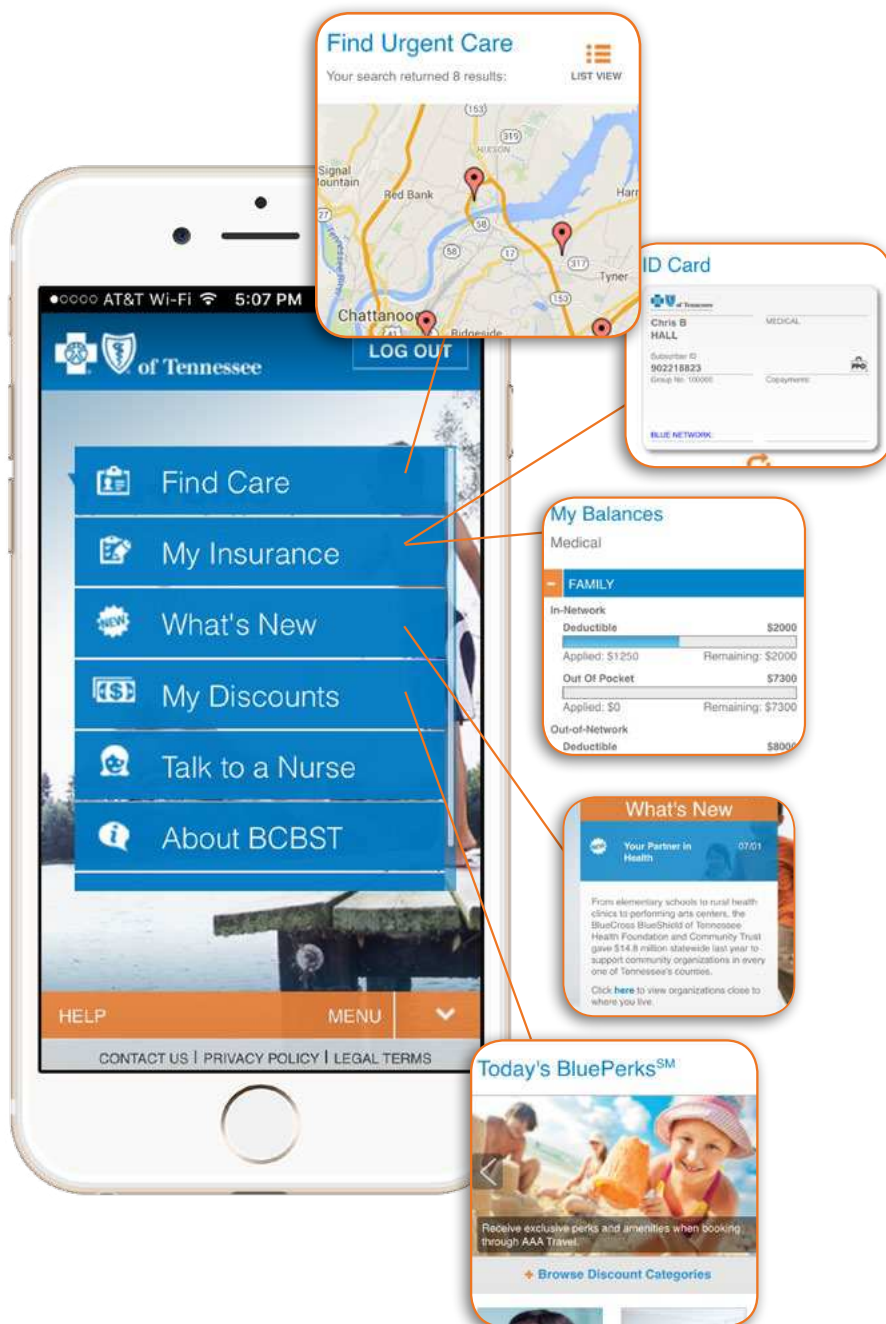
Find Urgent Care
Your search returned 8 results:
LIST VIEW

153
319
HIXSON
Signal Mountain
Red Bank
58
17
317
Tyner
153
Chattanoo
Ridgeside

ID Card
of Tennessee
Chris B HALL
MEDICAL
Subscriber ID
902218823
Group No. 100000
PPO
Copayments
BLUE NETWORK

●○○○○ AT&T Wi-Fi 5:07 PM
of Tennessee
LOG OUT

Find Care
My Insurance
What's New
My Discounts
Talk to a Nurse
About BCBST

HELP
MENU
CONTACT US | PRIVACY POLICY | LEGAL TERMS

My Balances
Medical
FAMILY
In-Network
Deductible $2000
Applied: $1250 Remaining: $2000
Out Of Pocket $7300
Applied: $0 Remaining: $7300
Out-of-Network
Deductible $8000

What's New
Your Partner in Health 07/01
From elementary schools to rural health clinics to performing arts centers, the BlueCross BlueShield of Tennessee Health Foundation and Community Trust gave $14.8 million statewide last year to support community organizations in every one of Tennessee's counties.
Click here to view organizations close to where you live.

Today's BluePerks$^{SM}$
Receive exclusive perks and amenities when booking through AAA Travel.
+ Browse Discount Categories